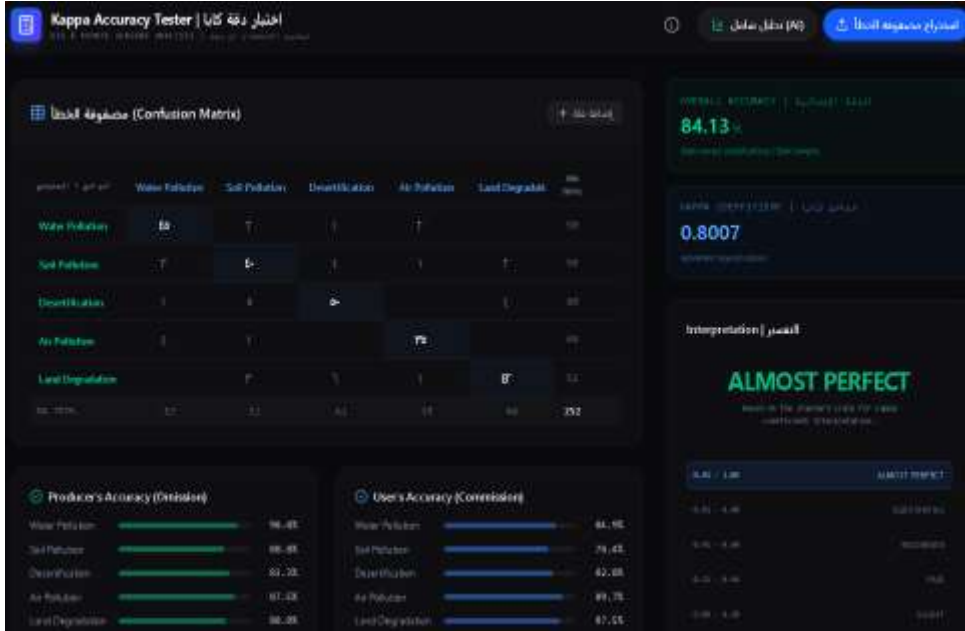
Kappa Accuracy Tester | اختبار دقة كابا
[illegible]

استخراج مصفوفة الخطأ
تحليل شامل (AI)

مصفوفة الخطأ (Confusion Matrix)
+ إضافة فئة

| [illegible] | Water Pollution | Soil Pollution | Desertification | Air Pollution | Land Degradat. | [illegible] |
|---|---|---|---|---|---|---|
| Water Pollution | 50 | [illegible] | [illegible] | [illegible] | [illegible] | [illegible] |
| Soil Pollution | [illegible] | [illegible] | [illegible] | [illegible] | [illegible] | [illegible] |
| Desertification | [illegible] | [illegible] | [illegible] | | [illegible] | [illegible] |
| Air Pollution | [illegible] | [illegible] | | 75 | | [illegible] |
| Land Degradation | | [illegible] | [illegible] | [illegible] | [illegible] | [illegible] |
| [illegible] | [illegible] | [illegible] | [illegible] | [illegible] | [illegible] | 352 |

OVERALL ACCURACY | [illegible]
84.13 %
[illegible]

KAPPA COEFFICIENT | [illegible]
0.8007
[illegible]

Interpretation | التفسير
ALMOST PERFECT
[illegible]

| 0.81 - 1.00 | ALMOST PERFECT |
|---|---|
| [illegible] | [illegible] |
| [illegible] | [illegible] |
| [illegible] | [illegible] |
| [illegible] | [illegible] |

Producer's Accuracy (Omission)
Water Pollution 90.4%
Soil Pollution 80.0%
Desertification 82.3%
Air Pollution 87.5%
Land Degradation 80.0%

User's Accuracy (Commission)
Water Pollution 84.9%
Soil Pollution 76.4%
Desertification 82.0%
Air Pollution 89.7%
Land Degradation 87.5%